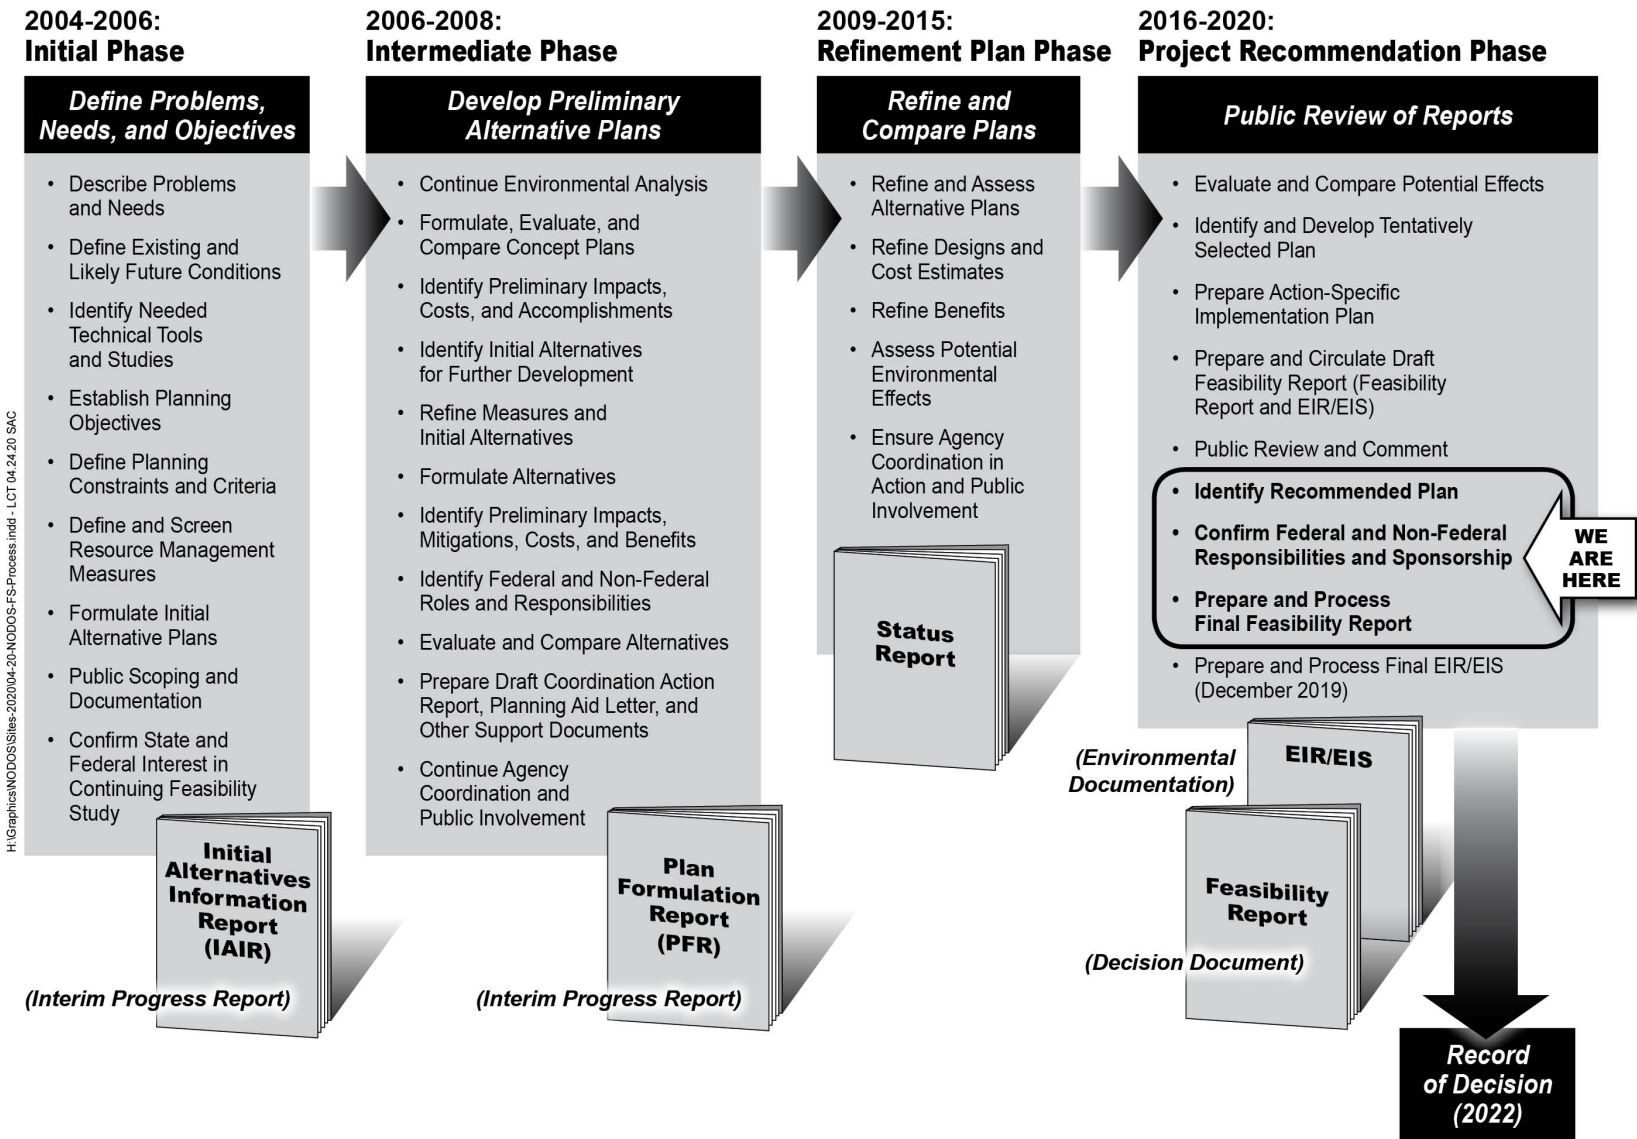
2004-2006:
Initial Phase

Define Problems, Needs, and Objectives

- Describe Problems and Needs
- Define Existing and Likely Future Conditions
- Identify Needed Technical Tools and Studies
- Establish Planning Objectives
- Define Planning Constraints and Criteria
- Define and Screen Resource Management Measures
- Formulate Initial Alternative Plans
- Public Scoping and Documentation
- Confirm State and Federal Interest in Continuing Feasibility Study

Initial Alternatives Information Report (IAIR)

(Interim Progress Report)

2006-2008:
Intermediate Phase

Develop Preliminary Alternative Plans

- Continue Environmental Analysis
- Formulate, Evaluate, and Compare Concept Plans
- Identify Preliminary Impacts, Costs, and Accomplishments
- Identify Initial Alternatives for Further Development
- Refine Measures and Initial Alternatives
- Formulate Alternatives
- Identify Preliminary Impacts, Mitigations, Costs, and Benefits
- Identify Federal and Non-Federal Roles and Responsibilities
- Evaluate and Compare Alternatives
- Prepare Draft Coordination Action Report, Planning Aid Letter, and Other Support Documents
- Continue Agency Coordination and Public Involvement

Plan Formulation Report (PFR)

(Interim Progress Report)

2009-2015:
Refinement Plan Phase

Refine and Compare Plans

- Refine and Assess Alternative Plans
- Refine Designs and Cost Estimates
- Refine Benefits
- Assess Potential Environmental Effects
- Ensure Agency Coordination in Action and Public Involvement

Status Report

2016-2020:
Project Recommendation Phase

Public Review of Reports

- Evaluate and Compare Potential Effects
- Identify and Develop Tentatively Selected Plan
- Prepare Action-Specific Implementation Plan
- Prepare and Circulate Draft Feasibility Report (Feasibility Report and EIR/EIS)
- Public Review and Comment
- Identify Recommended Plan
- Confirm Federal and Non-Federal Responsibilities and Sponsorship
- Prepare and Process Final Feasibility Report
- Prepare and Process Final EIR/EIS (December 2019)

WE ARE HERE

(Environmental Documentation)

EIR/EIS

Feasibility Report

(Decision Document)

Record of Decision (2022)

H:\Graphics\NODOS\Sites-202004-20-NODOS-FS-Process.indd - LCT 04.24.20 SAC